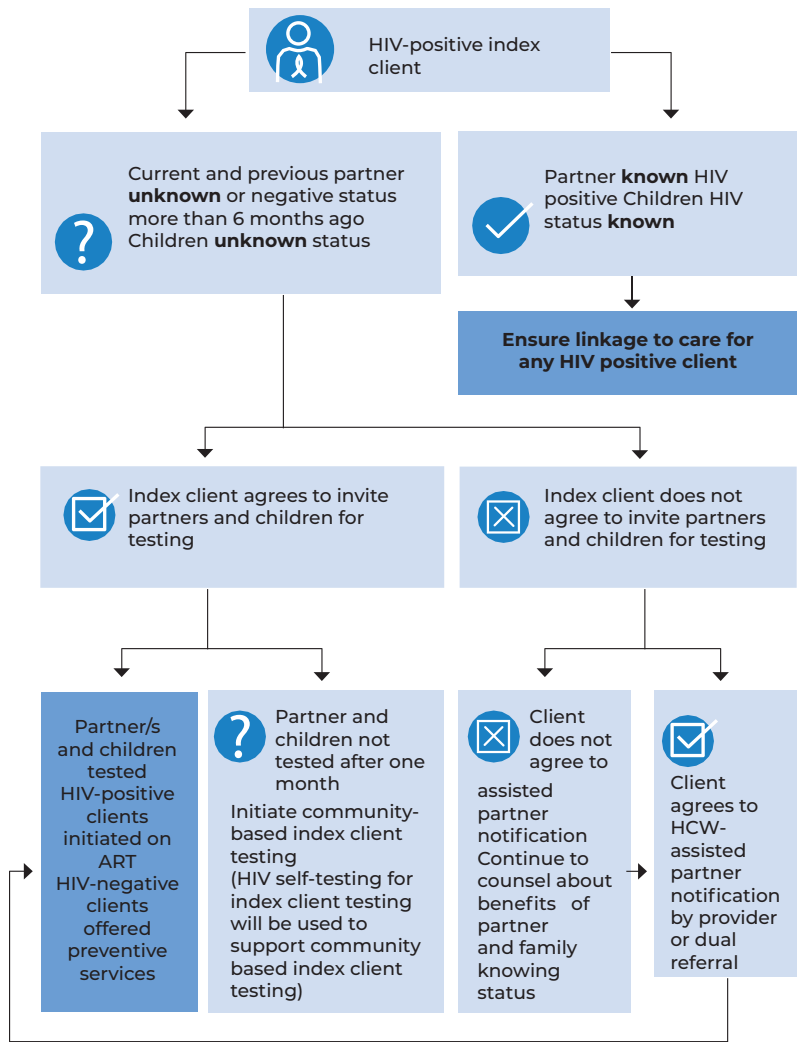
HIV-positive index client

Current and previous partner **unknown** or negative status more than 6 months ago Children **unknown** status

Partner **known** HIV positive Children HIV status **known**

**Ensure linkage to care for any HIV positive client**

Index client agrees to invite partners and children for testing

Index client does not agree to invite partners and children for testing

Partner/s and children tested HIV-positive clients initiated on ART HIV-negative clients offered preventive services

Partner and children not tested after one month
Initiate community-based index client testing (HIV self-testing for index client testing will be used to support community based index client testing)

Client does not agree to assisted partner notification Continue to counsel about benefits of partner and family knowing status

Client agrees to HCW-assisted partner notification by provider or dual referral